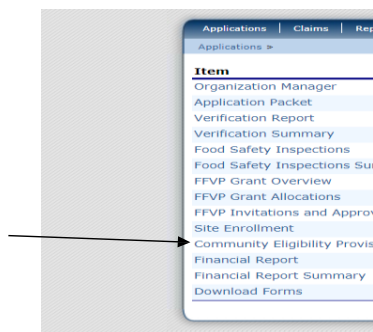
Applications | Claims | Rep

Applications >

Item

Organization Manager

Application Packet

Verification Report

Verification Summary

Food Safety Inspections

Food Safety Inspections Su

FFVP Grant Overview

FFVP Grant Allocations

FFVP Invitations and Appro

Site Enrollment

Community Eligibility Provis

Financial Report

Financial Report Summary

Download Forms